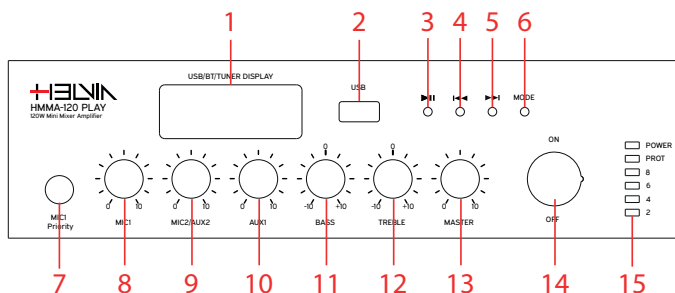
1
2
3
4
5
6

HELVIA
HMMA-120 PLAY
120W Mini Mixer Amplifier

USB/BT/TUNER DISPLAY

USB

MODE

ON

OFF

POWER
PROT
8
6
4
2

MIC1 Priority

0 10
MIC1

0 10
MIC2/AUX2

0 10
AUX1

0
-10 +10
BASS

0
-10 +10
TREBLE

0 10
MASTER

7
8
9
10
11
12
13
14
15